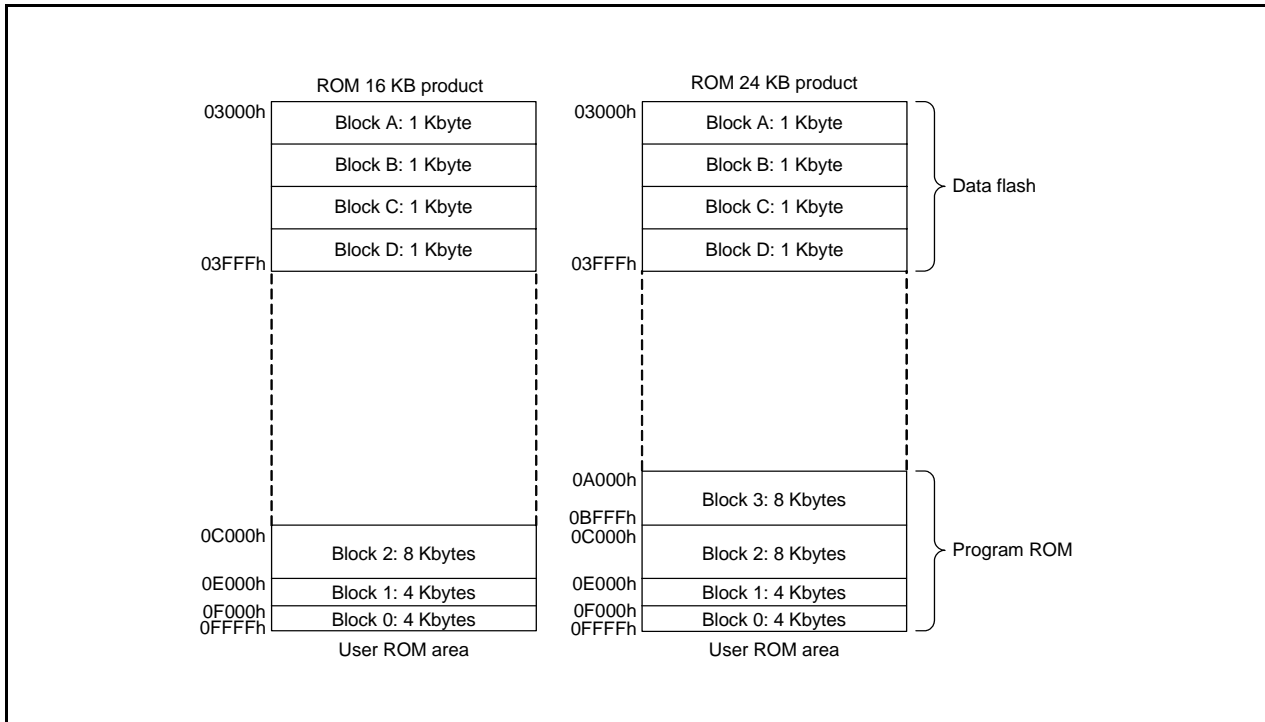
ROM 16 KB product

03000h
Block A: 1 Kbyte
Block B: 1 Kbyte
Block C: 1 Kbyte
Block D: 1 Kbyte
03FFFh

0C000h
Block 2: 8 Kbytes
0E000h
Block 1: 4 Kbytes
0F000h
Block 0: 4 Kbytes
0FFFFh
User ROM area

ROM 24 KB product

03000h
Block A: 1 Kbyte
Block B: 1 Kbyte
Block C: 1 Kbyte
Block D: 1 Kbyte
03FFFh

0A000h
Block 3: 8 Kbytes
0BFFFh
0C000h
Block 2: 8 Kbytes
0E000h
Block 1: 4 Kbytes
0F000h
Block 0: 4 Kbytes
0FFFFh
User ROM area

Data flash

Program ROM